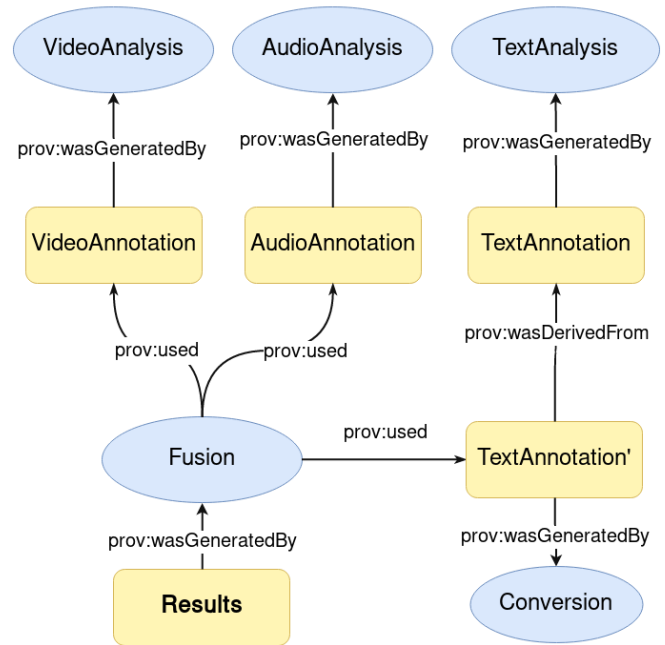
VideoAnalysis

AudioAnalysis

TextAnalysis

prov:wasGeneratedBy

prov:wasGeneratedBy

prov:wasGeneratedBy

VideoAnnotation

AudioAnnotation

TextAnnotation

prov:wasDerivedFrom

prov:used

prov:used

Fusion

prov:used

TextAnnotation'

prov:wasGeneratedBy

prov:wasGeneratedBy

Results

Conversion